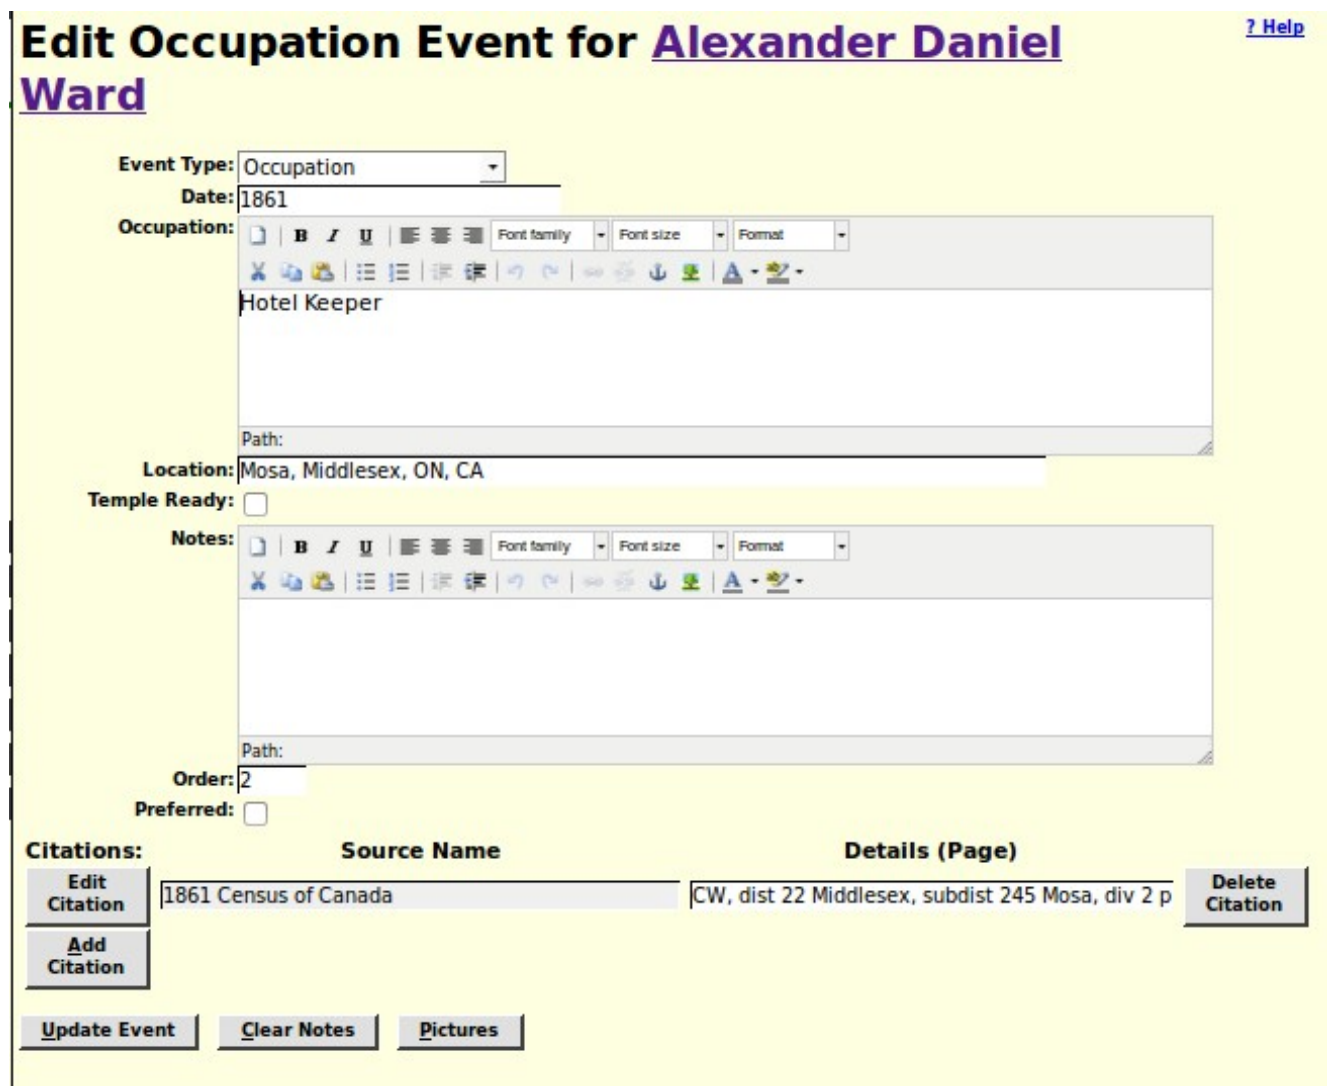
Edit Occupation Event for Alexander Daniel Ward

? Help

Event Type: Occupation
Date: 1861
Occupation: B I U Font family Font size Format
A
Hotel Keeper
Path:
Location: Mosa, Middlesex, ON, CA
Temple Ready:
Notes: B I U Font family Font size Format
A
Path:
Order: 2
Preferred:

| Citations: | Source Name | Details (Page) | |
|---|---|---|---|
| Edit Citation | 1861 Census of Canada | CW, dist 22 Middlesex, subdist 245 Mosa, div 2 p | Delete Citation |
| Add Citation | | | |

Update Event Clear Notes Pictures